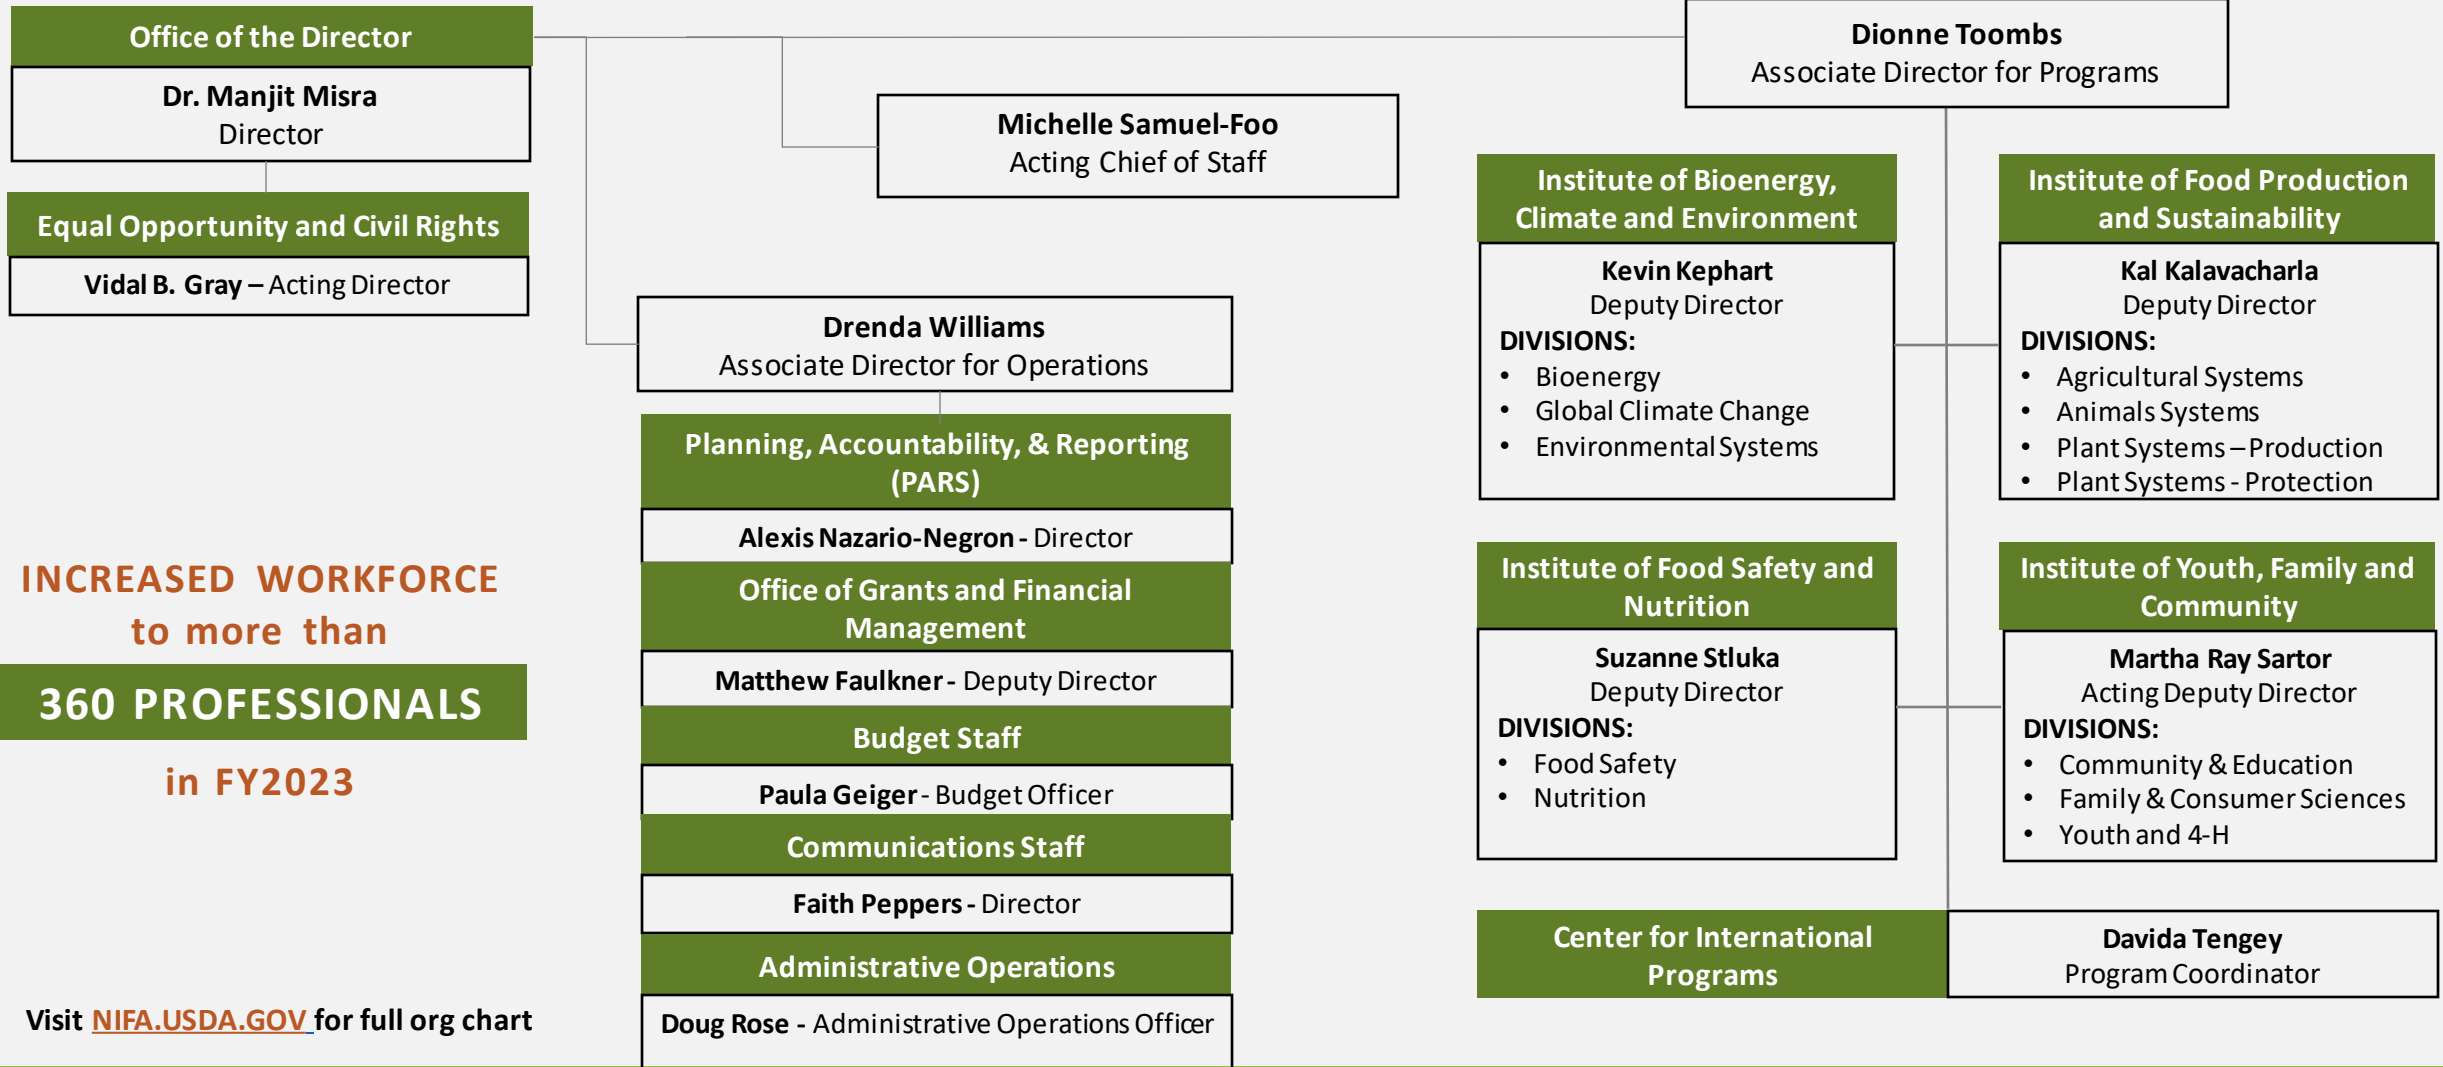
Office of the Director

Dr. Manjit Misra
Director

Equal Opportunity and Civil Rights

Vidal B. Gray – Acting Director

INCREASED WORKFORCE to more than

360 PROFESSIONALS

in FY2023

Visit NIFA.USDA.GOV for full org chart

Michelle Samuel-Foo
Acting Chief of Staff

Drenda Williams
Associate Director for Operations

Planning, Accountability, & Reporting (PARS)

Alexis Nazario-Negron - Director

Office of Grants and Financial Management

Matthew Faulkner - Deputy Director

Budget Staff

Paula Geiger - Budget Officer

Communications Staff

Faith Peppers - Director

Administrative Operations

Doug Rose - Administrative Operations Officer

Dionne Toombs
Associate Director for Programs

Institute of Bioenergy, Climate and Environment

Kevin Kephart
Deputy Director
DIVISIONS:
• Bioenergy
• Global Climate Change
• Environmental Systems

Institute of Food Production and Sustainability

Kal Kalavacharla
Deputy Director
DIVISIONS:
• Agricultural Systems
• Animals Systems
• Plant Systems – Production
• Plant Systems - Protection

Institute of Food Safety and Nutrition

Suzanne Stluka
Deputy Director
DIVISIONS:
• Food Safety
• Nutrition

Institute of Youth, Family and Community

Martha Ray Sartor
Acting Deputy Director
DIVISIONS:
• Community & Education
• Family & Consumer Sciences
• Youth and 4-H

Center for International Programs

Davida Tengey
Program Coordinator